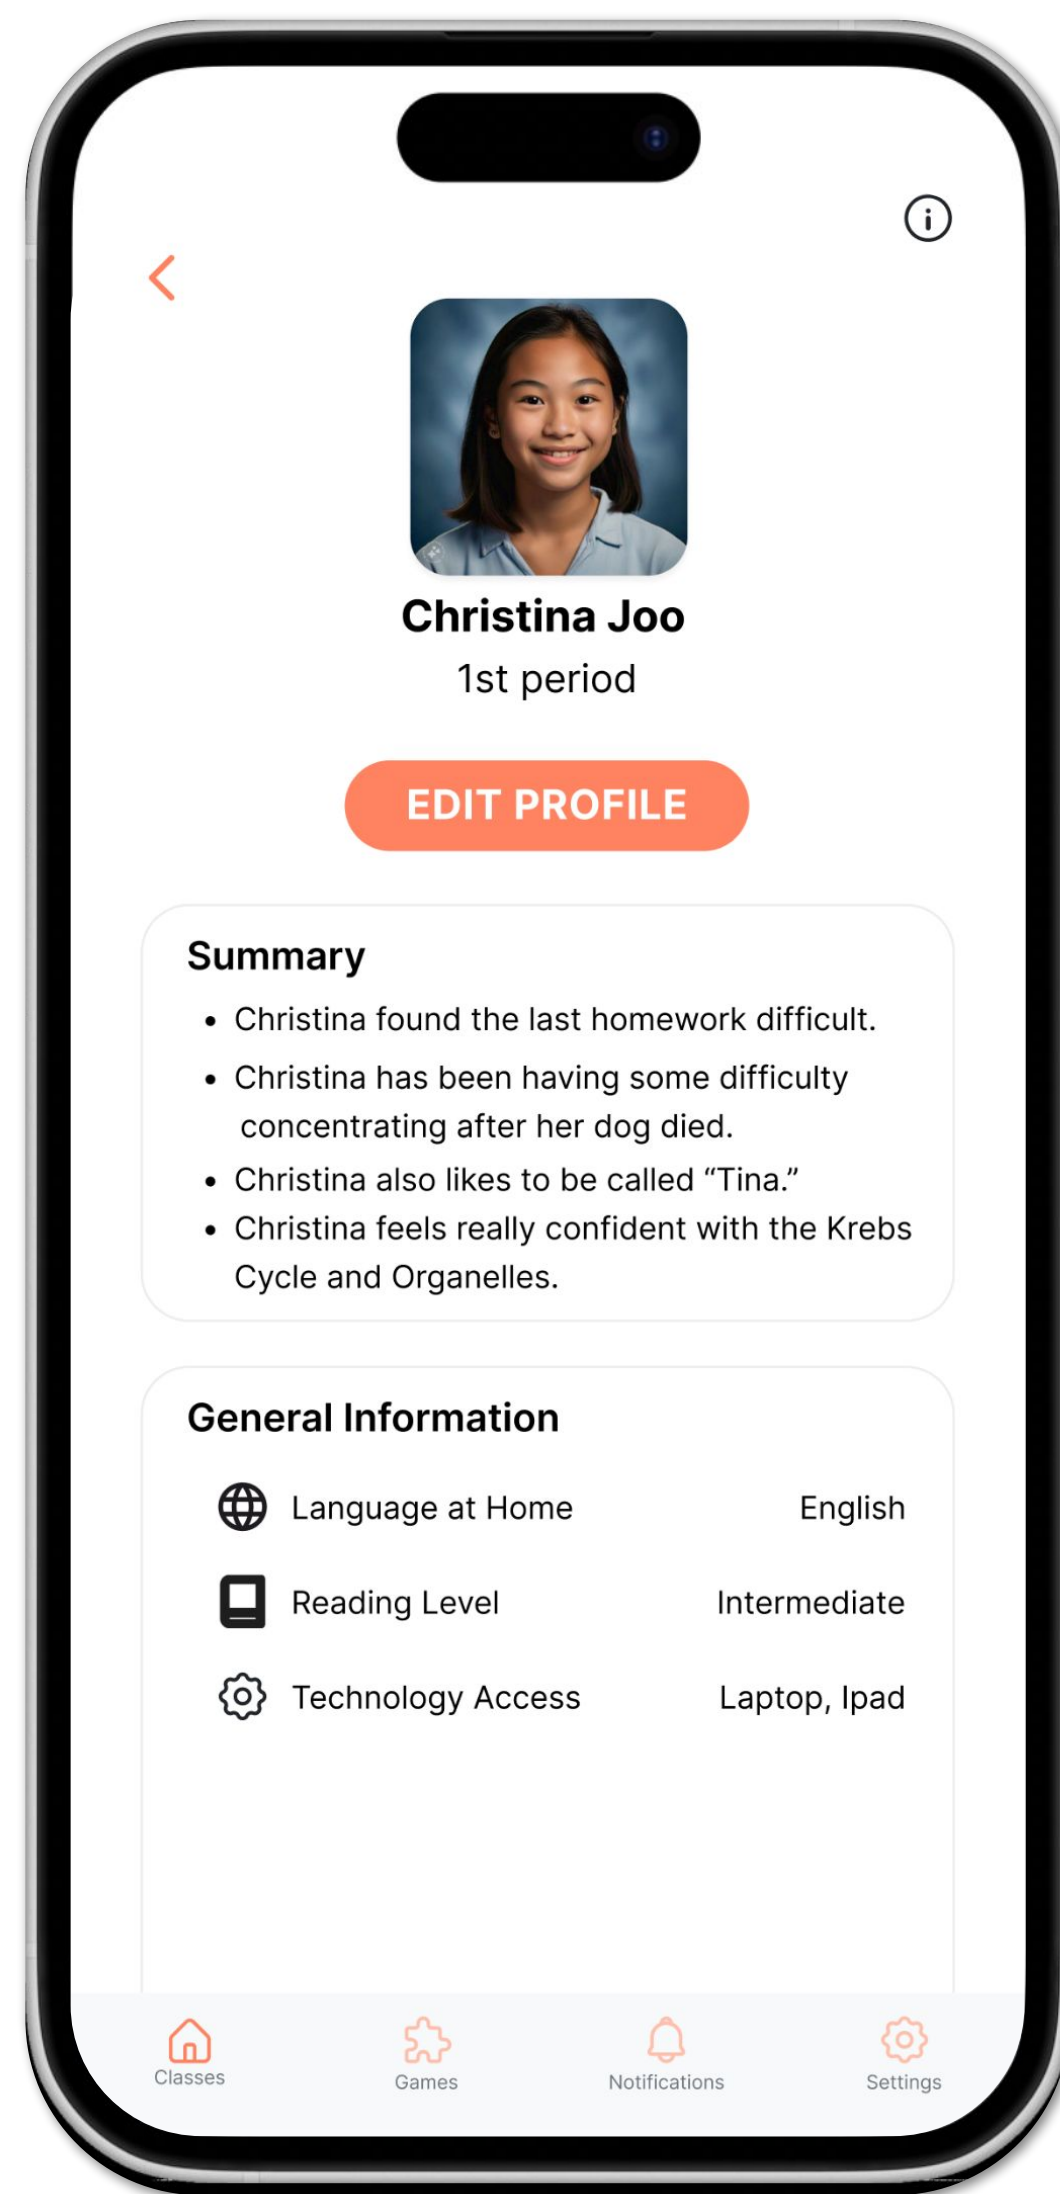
Christina Joo
1st period

EDIT PROFILE

Summary
- Christina found the last homework difficult.
- Christina has been having some difficulty concentrating after her dog died.
- Christina also likes to be called “Tina.”
- Christina feels really confident with the Krebs Cycle and Organelles.

General Information

| | |
|---|---|
| Language at Home | English |
| Reading Level | Intermediate |
| Technology Access | Laptop, Ipad |

Classes
Games
Notifications
Settings